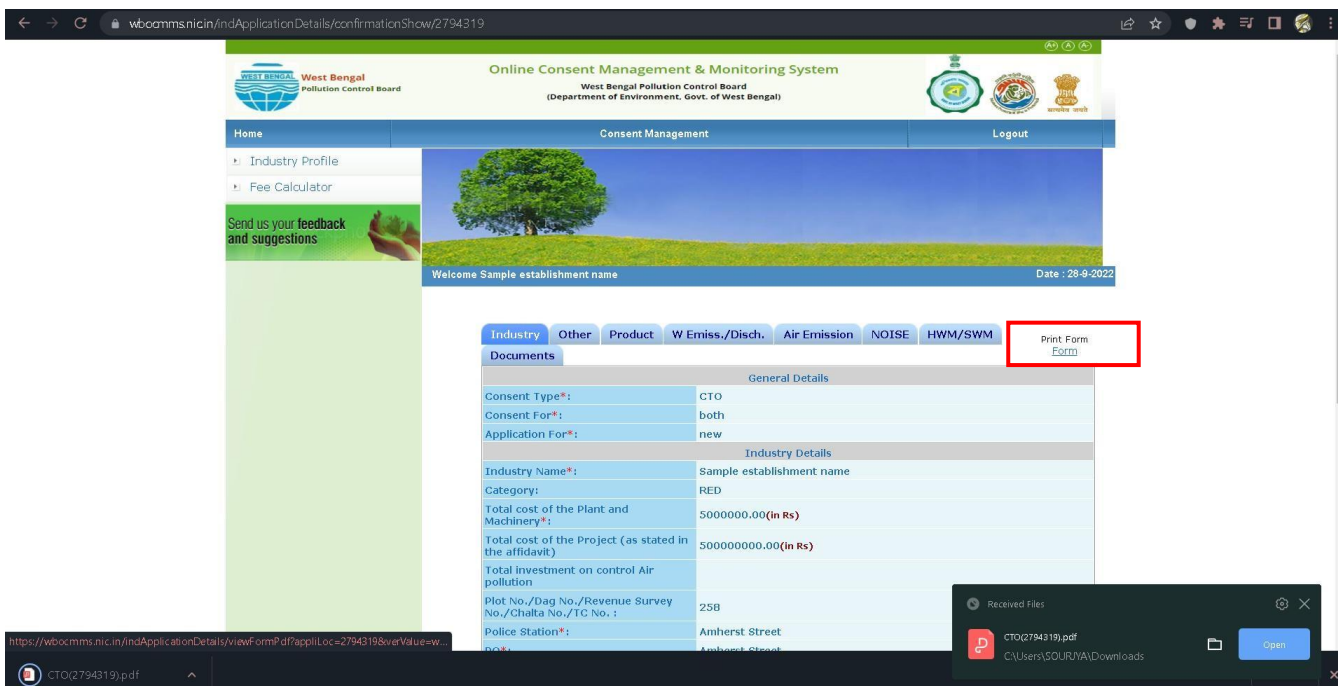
wbocmms.nic.in/indApplicationDetails/confirmationShow/2794319

A+ A A-

WEST BENGAL West Bengal Pollution Control Board

Online Consent Management & Monitoring System
West Bengal Pollution Control Board
(Department of Environment, Govt. of West Bengal)

Home | Consent Management | Logout

Industry Profile
Fee Calculator

Send us your feedback and suggestions

Welcome Sample establishment name

Date : 28-9-2022

Industry | Other | Product | W Emiss./Disch. | Air Emission | NOISE | HWM/SWM | Documents

Print Form
Form

| General Details | |
|---|---|
| Consent Type*: | CTO |
| Consent For*: | both |
| Application For*: | new |
| **Industry Details** | |
| Industry Name*: | Sample establishment name |
| Category: | RED |
| Total cost of the Plant and Machinery*: | 5000000.00(in Rs) |
| Total cost of the Project (as stated in the affidavit) | 500000000.00(in Rs) |
| Total investment on control Air pollution | |
| Plot No./Dag No./Revenue Survey No./Chalta No./TC No. : | 258 |
| Police Station*: | Amherst Street |
| PO*: | Amherst Street |

https://wbocmms.nic.in/indApplicationDetails/viewFormPdf?appliLoc=2794319&verValue=w...

Received Files
CTO(2794319).pdf
C:\Users\SOURJYA\Downloads
Open

CTO(2794319).pdf